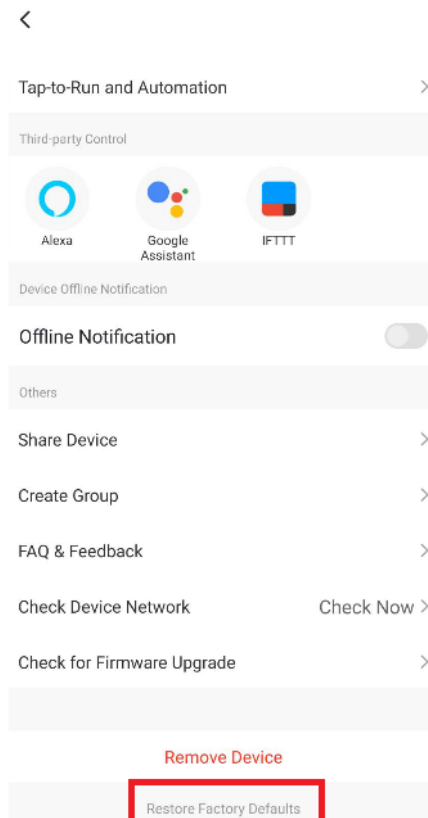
Tap-to-Run and Automation

Third-party Control

Alexa

Google Assistant

IFTTT

Device Offline Notification

Offline Notification

Others

Share Device

Create Group

FAQ & Feedback

Check Device Network

Check Now

Check for Firmware Upgrade

Remove Device

Restore Factory Defaults